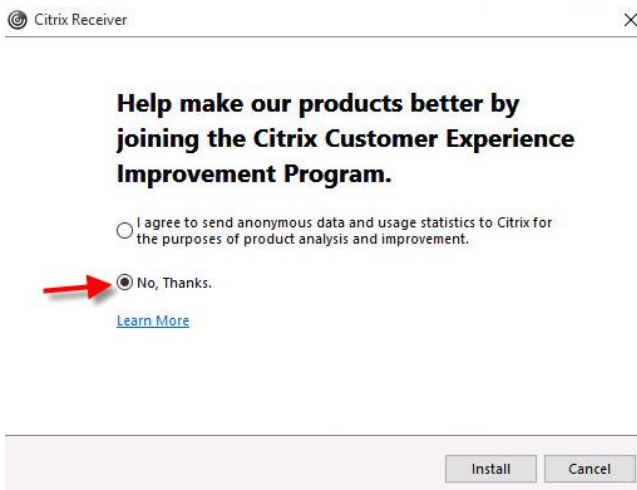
Citrix Receiver

Help make our products better by joining the Citrix Customer Experience Improvement Program.

I agree to send anonymous data and usage statistics to Citrix for the purposes of product analysis and improvement.

No, Thanks.

Learn More

Install

Cancel